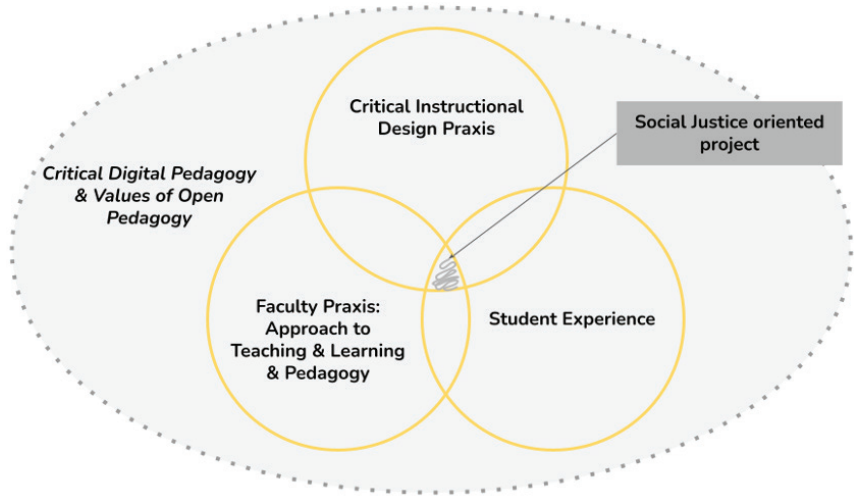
Critical Instructional Design Praxis

Social Justice oriented project

Critical Digital Pedagogy & Values of Open Pedagogy

Faculty Praxis: Approach to Teaching & Learning & Pedagogy

Student Experience